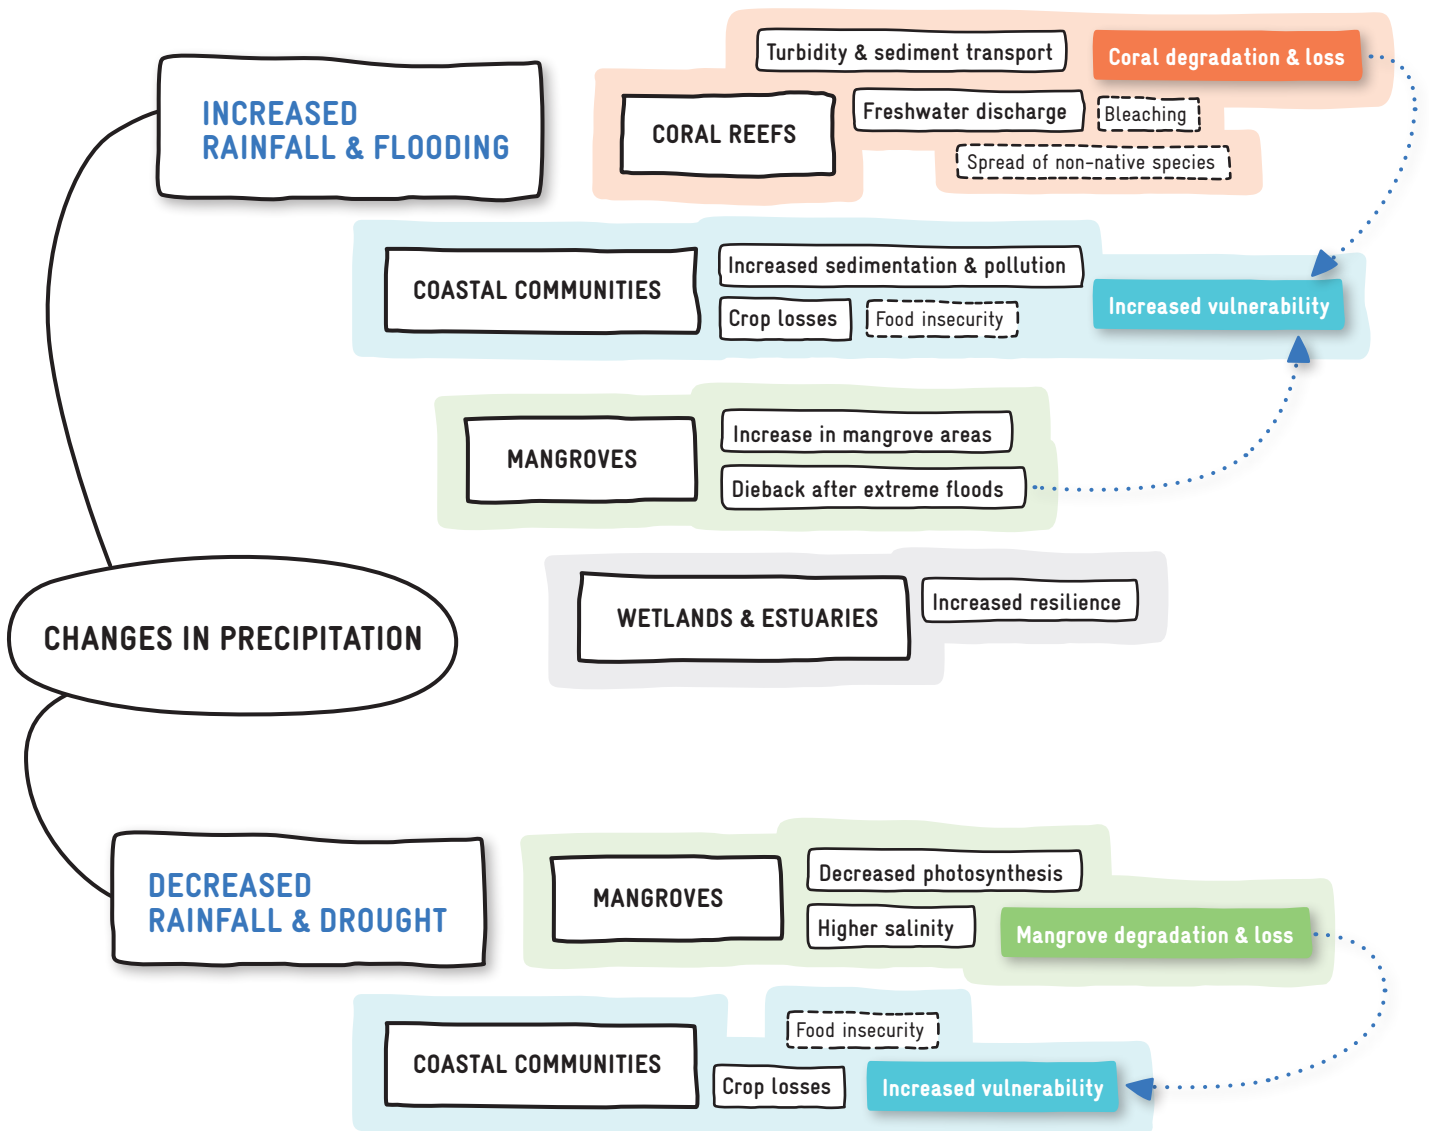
INCREASED RAINFALL & FLOODING

CORAL REEFS
Turbidity & sediment transport
Coral degradation & loss
Freshwater discharge
Bleaching
Spread of non-native species

COASTAL COMMUNITIES
Increased sedimentation & pollution
Crop losses
Food insecurity
Increased vulnerability

MANGROVES
Increase in mangrove areas
Dieback after extreme floods

WETLANDS & ESTUARIES
Increased resilience

CHANGES IN PRECIPITATION

DECREASED RAINFALL & DROUGHT

MANGROVES
Decreased photosynthesis
Higher salinity
Mangrove degradation & loss

COASTAL COMMUNITIES
Food insecurity
Crop losses
Increased vulnerability